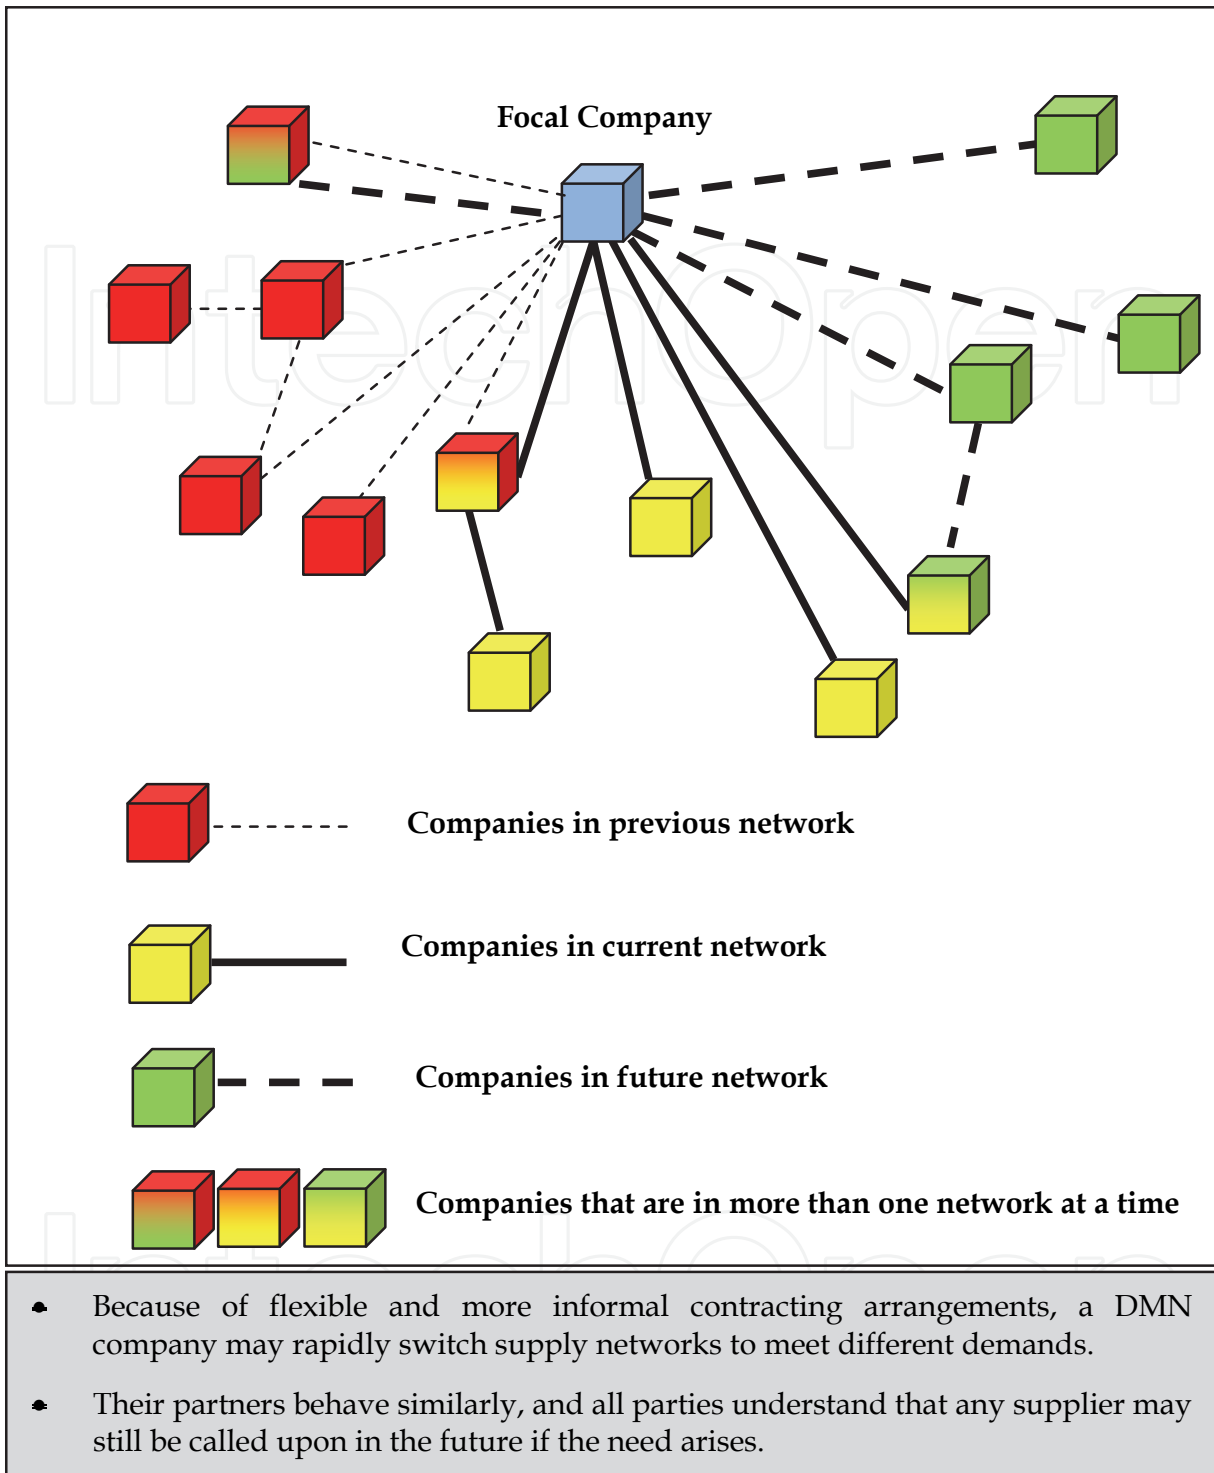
Focal Company

Companies in previous network

Companies in current network

Companies in future network

Companies that are in more than one network at a time

IntechOpen

- Because of flexible and more informal contracting arrangements, a DMN company may rapidly switch supply networks to meet different demands.

- Their partners behave similarly, and all parties understand that any supplier may still be called upon in the future if the need arises.